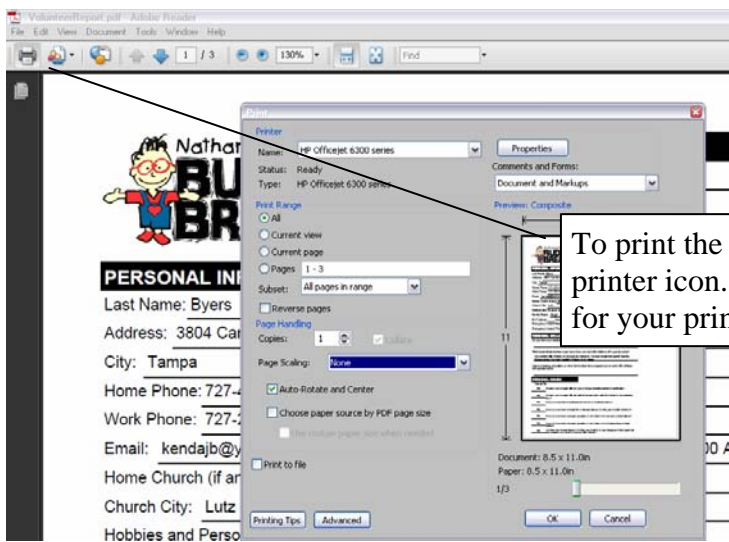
VolunteerReport.pdf - Adobe Reader
File Edit View Document Tools Window Help
1 / 3
130%
Find

Print
Printer
Name: HP Officejet 6300 series
Properties
Status: Ready
Type: HP Officejet 6300 series
Comments and Forms:
Document and Markups
Print Range
All
Current view
Current page
Pages 1 - 3
Subset: All pages in range
Reverse pages
Page Handling
Copies: 1
Collate
Page Scaling: None
Auto-Rotate and Center
Choose paper source by PDF page size
Use custom paper size when needed
Print to file
Printing Tips
Advanced
Preview: Composite
11
Document: 8.5 x 11.0in
Paper: 8.5 x 11.0in
1/3
OK
Cancel

Nathan
BU
BR
PERSONAL INF
Last Name: Byers
Address: 3804 Ca
City: Tampa
Home Phone: 727-
Work Phone: 727-
Email: kendajb@
Home Church (if ar
Church City: Lutz
Hobbies and Perso

To print the
printer icon.
for your prin